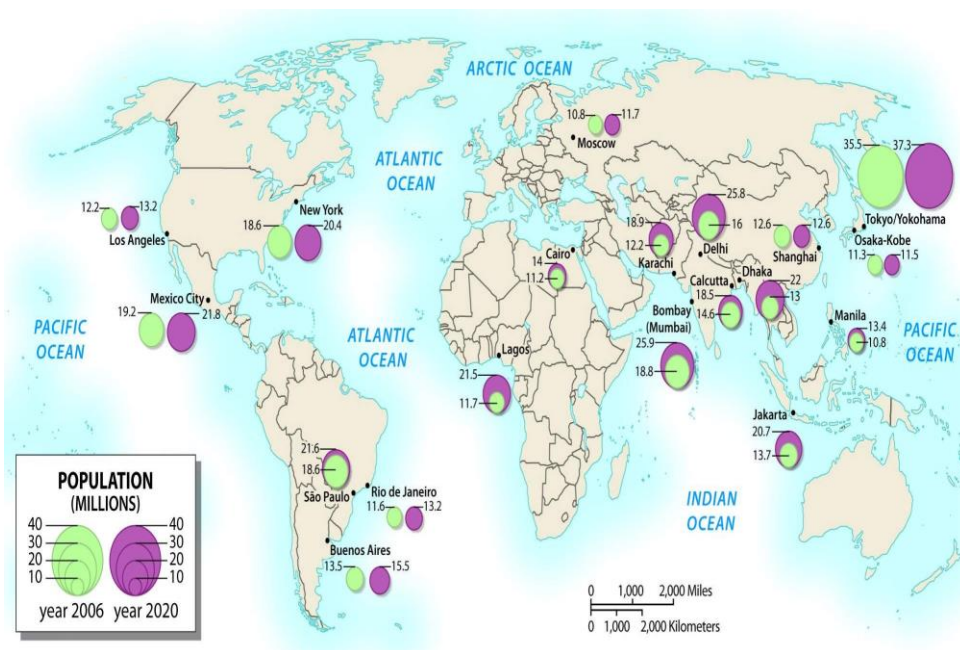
ARCTIC OCEAN

ATLANTIC OCEAN

PACIFIC OCEAN

ATLANTIC OCEAN

INDIAN OCEAN

PACIFIC OCEAN

10.8 11.7 Moscow

35.5 37.3 Tokyo/Yokohama

12.2 13.2 Los Angeles

18.6 20.4 New York

25.8 16 Delhi

18.9 12.2 Karachi

12.6 12.6 Shanghai

Osaka-Kobe 11.3 11.5

14 11.2 Cairo

Calcutta 18.5 14.6

Dhaka 22 13

19.2 21.8 Mexico City

Bombay (Mumbai) 25.9 18.8

Manila 13.4 10.8

Lagos 21.5 11.7

Jakarta 20.7 13.7

21.6 18.6 São Paulo

Rio de Janeiro 11.6 13.2

Buenos Aires 13.5 15.5

POPULATION (MILLIONS)

40 30 20 10

40 30 20 10

year 2006 year 2020

0 1,000 2,000 Miles

0 1,000 2,000 Kilometers